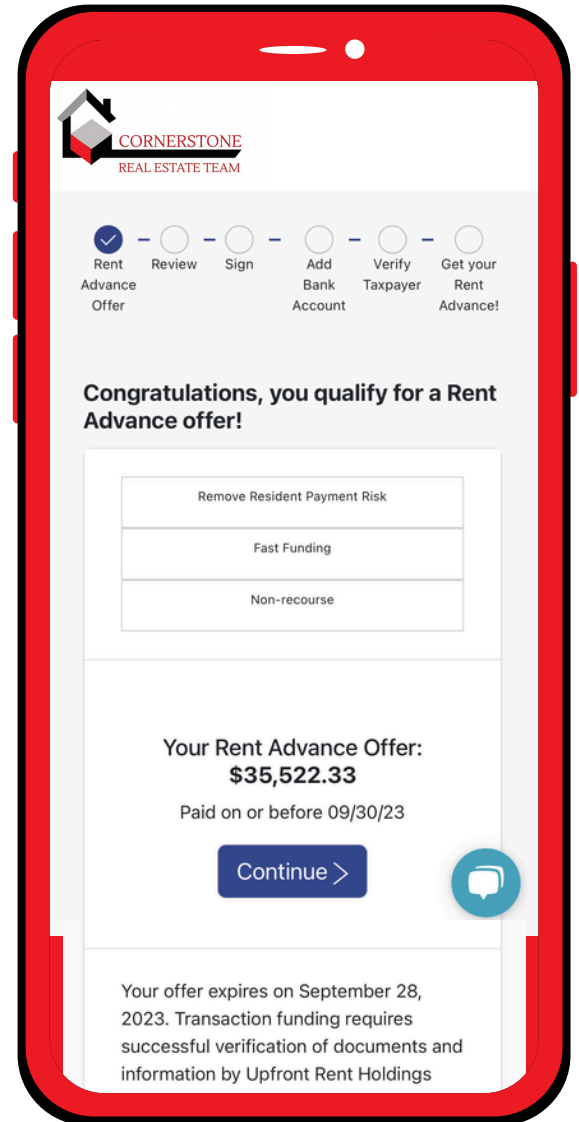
CORNERSTONE
REAL ESTATE TEAM

Rent Advance Offer
Review
Sign
Add Bank Account
Verify Taxpayer
Get your Rent Advance!

Congratulations, you qualify for a Rent Advance offer!

| Remove Resident Payment Risk |
|---|
| Fast Funding |
| Non-recourse |

Your Rent Advance Offer:
$35,522.33

Paid on or before 09/30/23

Continue >

Your offer expires on September 28, 2023. Transaction funding requires successful verification of documents and information by Upfront Rent Holdings